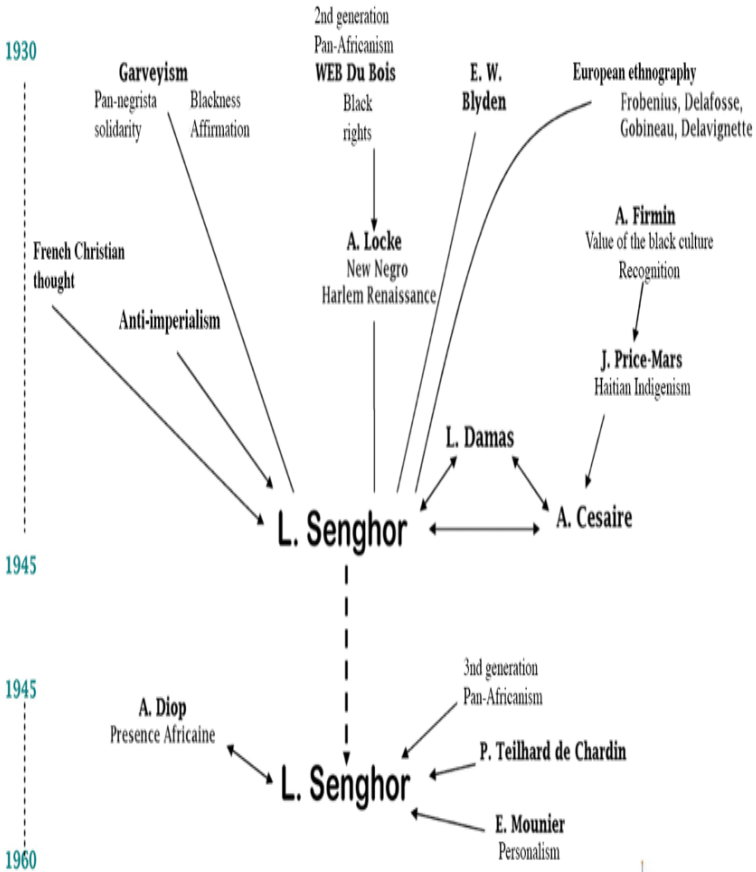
1930

2nd generation
Pan-Africanism
WEB Du Bois
Black
rights

Garveyism
Pan-negrista
solidarity
Blackness
Affirmation

E. W.
Blyden

European ethnography
Frobenius, Delafosse,
Gobineau, Delavignette

French Christian
thought

A. Locke
New Negro
Harlem Renaissance

A. Firmin
Value of the black culture
Recognition

Anti-imperialism

J. Price-Mars
Haitian Indigenism

L. Damas

L. Senghor

A. Cesaire

1945

1945

3nd generation
Pan-Africanism

A. Diop
Presence Africaine

P. Teilhard de Chardin

L. Senghor

E. Mounier
Personalism

1960